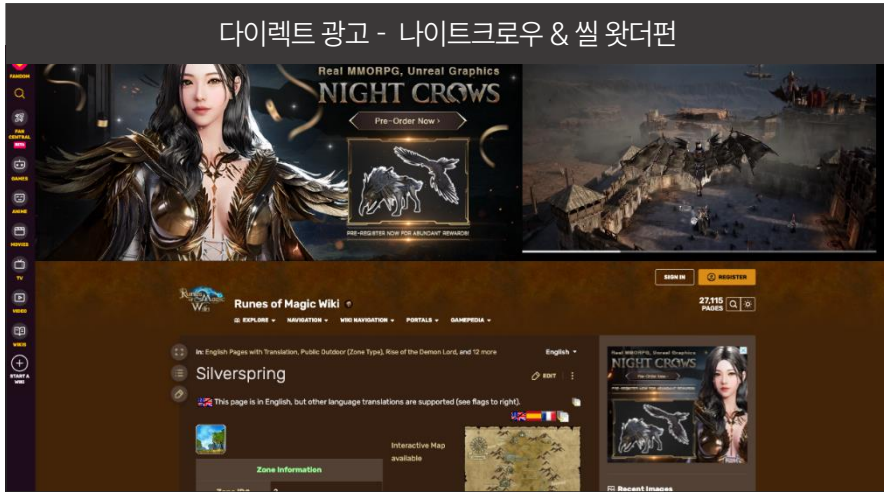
다이렉트 광고 - 나이트크로우 & 씰 왓더펀

FANDOM

FAN CENTRAL

GAMES

ANIME

MOVIES

TV

VIDEO

WIKIS

START A WIKI

Real MMORPG, Unreal Graphics

NIGHT CROWS

Pre-Order Now >

PRE-REGISTER NOW FOR ABUNDANT REWARDS!

SIGN IN

REGISTER

Runes of Magic Wiki

EXPLORE

NAVIGATION

WIKI NAVIGATION

PORTALS

GAMEPEDIA

27,115 PAGES

in: English Pages with Translation, Public Outdoor (Zone Type), Rise of the Demon Lord, and 12 more

English

Silverspring

EDIT

This page is in English, but other language translations are supported (see flags to right).

Interactive Map available

Zone Information

Real MMORPG, Unreal Graphics

NIGHT CROWS

Pre-Order Now

Recent Images